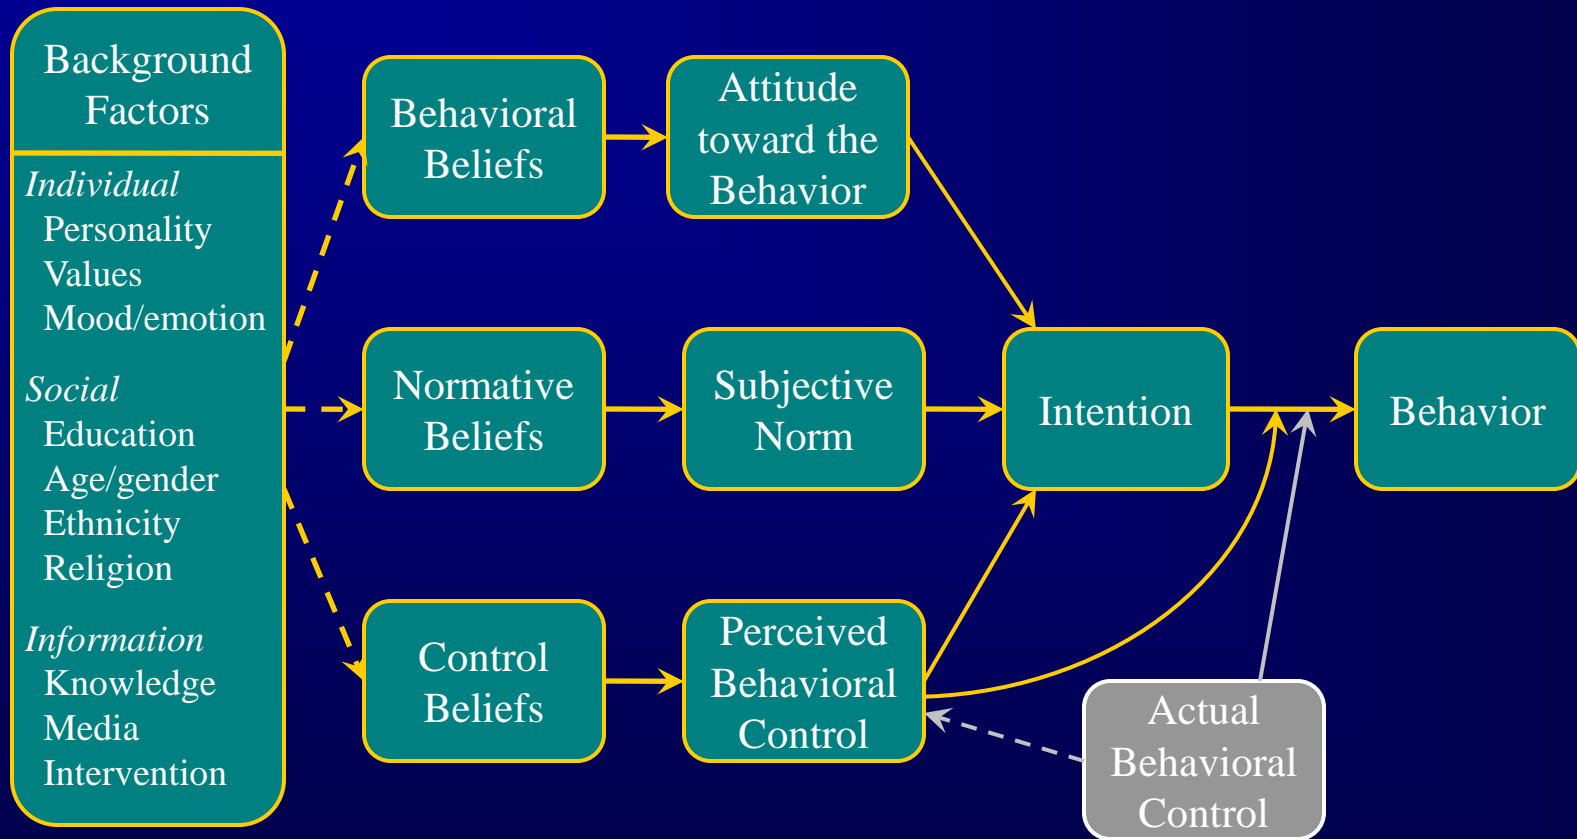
Background Factors

Individual
Personality
Values
Mood/emotion

Social
Education
Age/gender
Ethnicity
Religion

Information
Knowledge
Media
Intervention

Behavioral Beliefs

Attitude toward the Behavior

Normative Beliefs

Subjective Norm

Control Beliefs

Perceived Behavioral Control

Intention

Behavior

Actual Behavioral Control